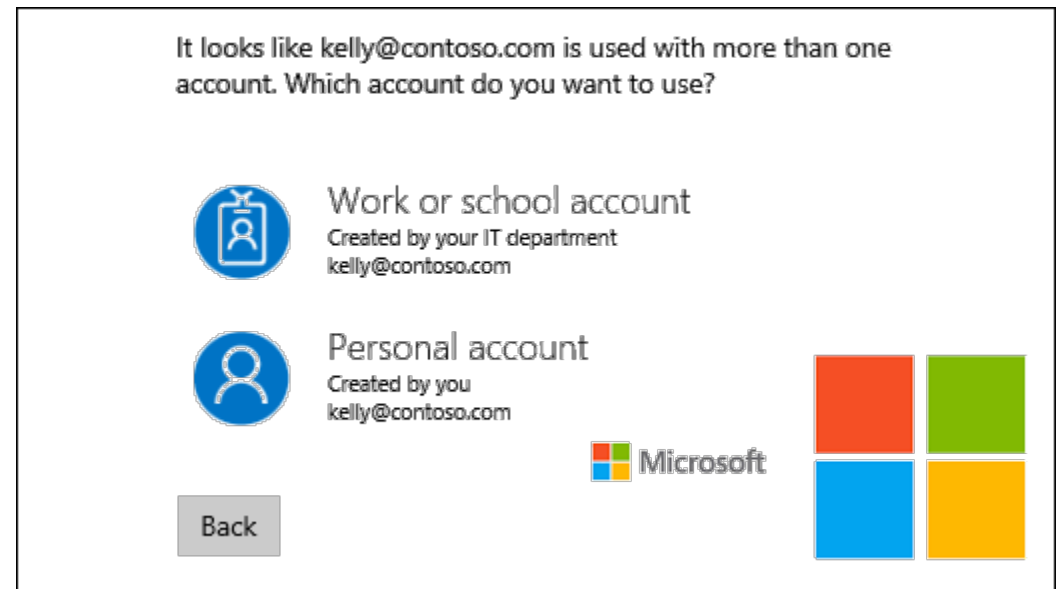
It looks like kelly@contoso.com is used with more than one account. Which account do you want to use?

Work or school account
Created by your IT department
kelly@contoso.com

Personal account
Created by you
kelly@contoso.com

Microsoft

Back